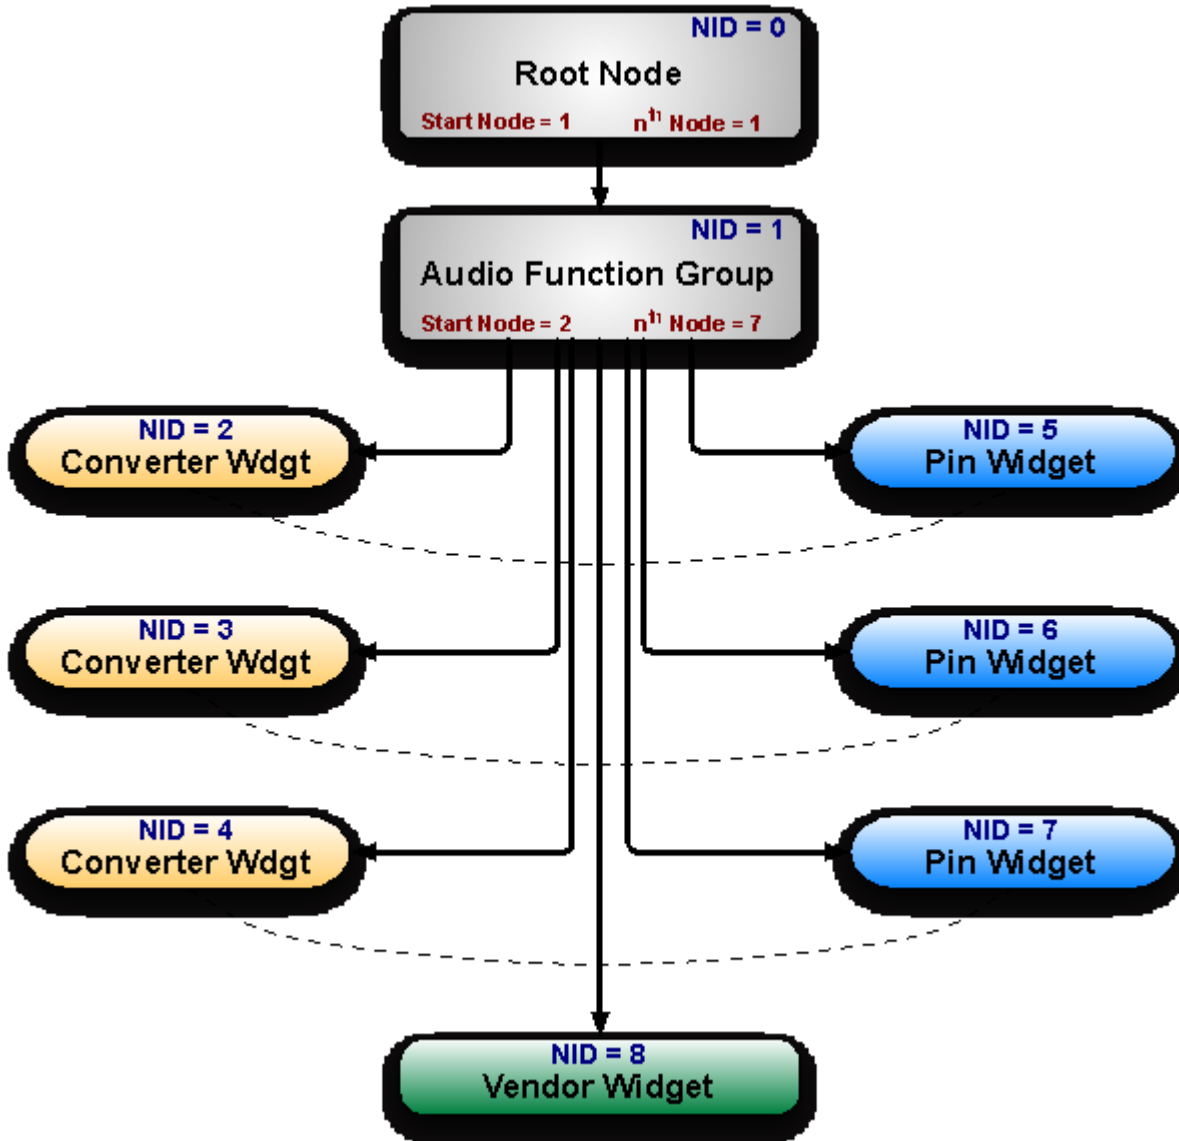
NID = 0
Root Node
Start Node = 1 $n^{th}$ Node = 1

NID = 1
Audio Function Group
Start Node = 2 $n^{th}$ Node = 7

NID = 2
Converter Wdgt

NID = 5
Pin Widget

NID = 3
Converter Wdgt

NID = 6
Pin Widget

NID = 4
Converter Wdgt

NID = 7
Pin Widget

NID = 8
Vendor Widget